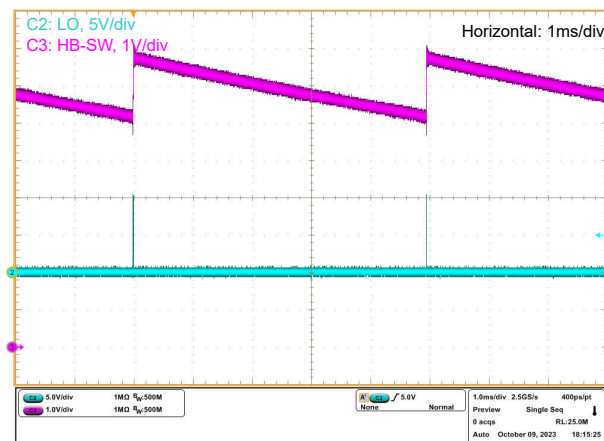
C2: LO, 5V/div
C3: HB-SW, 1V/div
Horizontal: 1ms/div

C2 5.0V/div 1MΩ $B_W$:500M
C3 1.0V/div 1MΩ $B_W$:500M

A' C2 ∫ 5.0V
None Normal

1.0ms/div 2.5GS/s 400ps/pt
Preview Single Seq
0 acqs RL:25.0M
Auto October 09, 2023 18:15:25